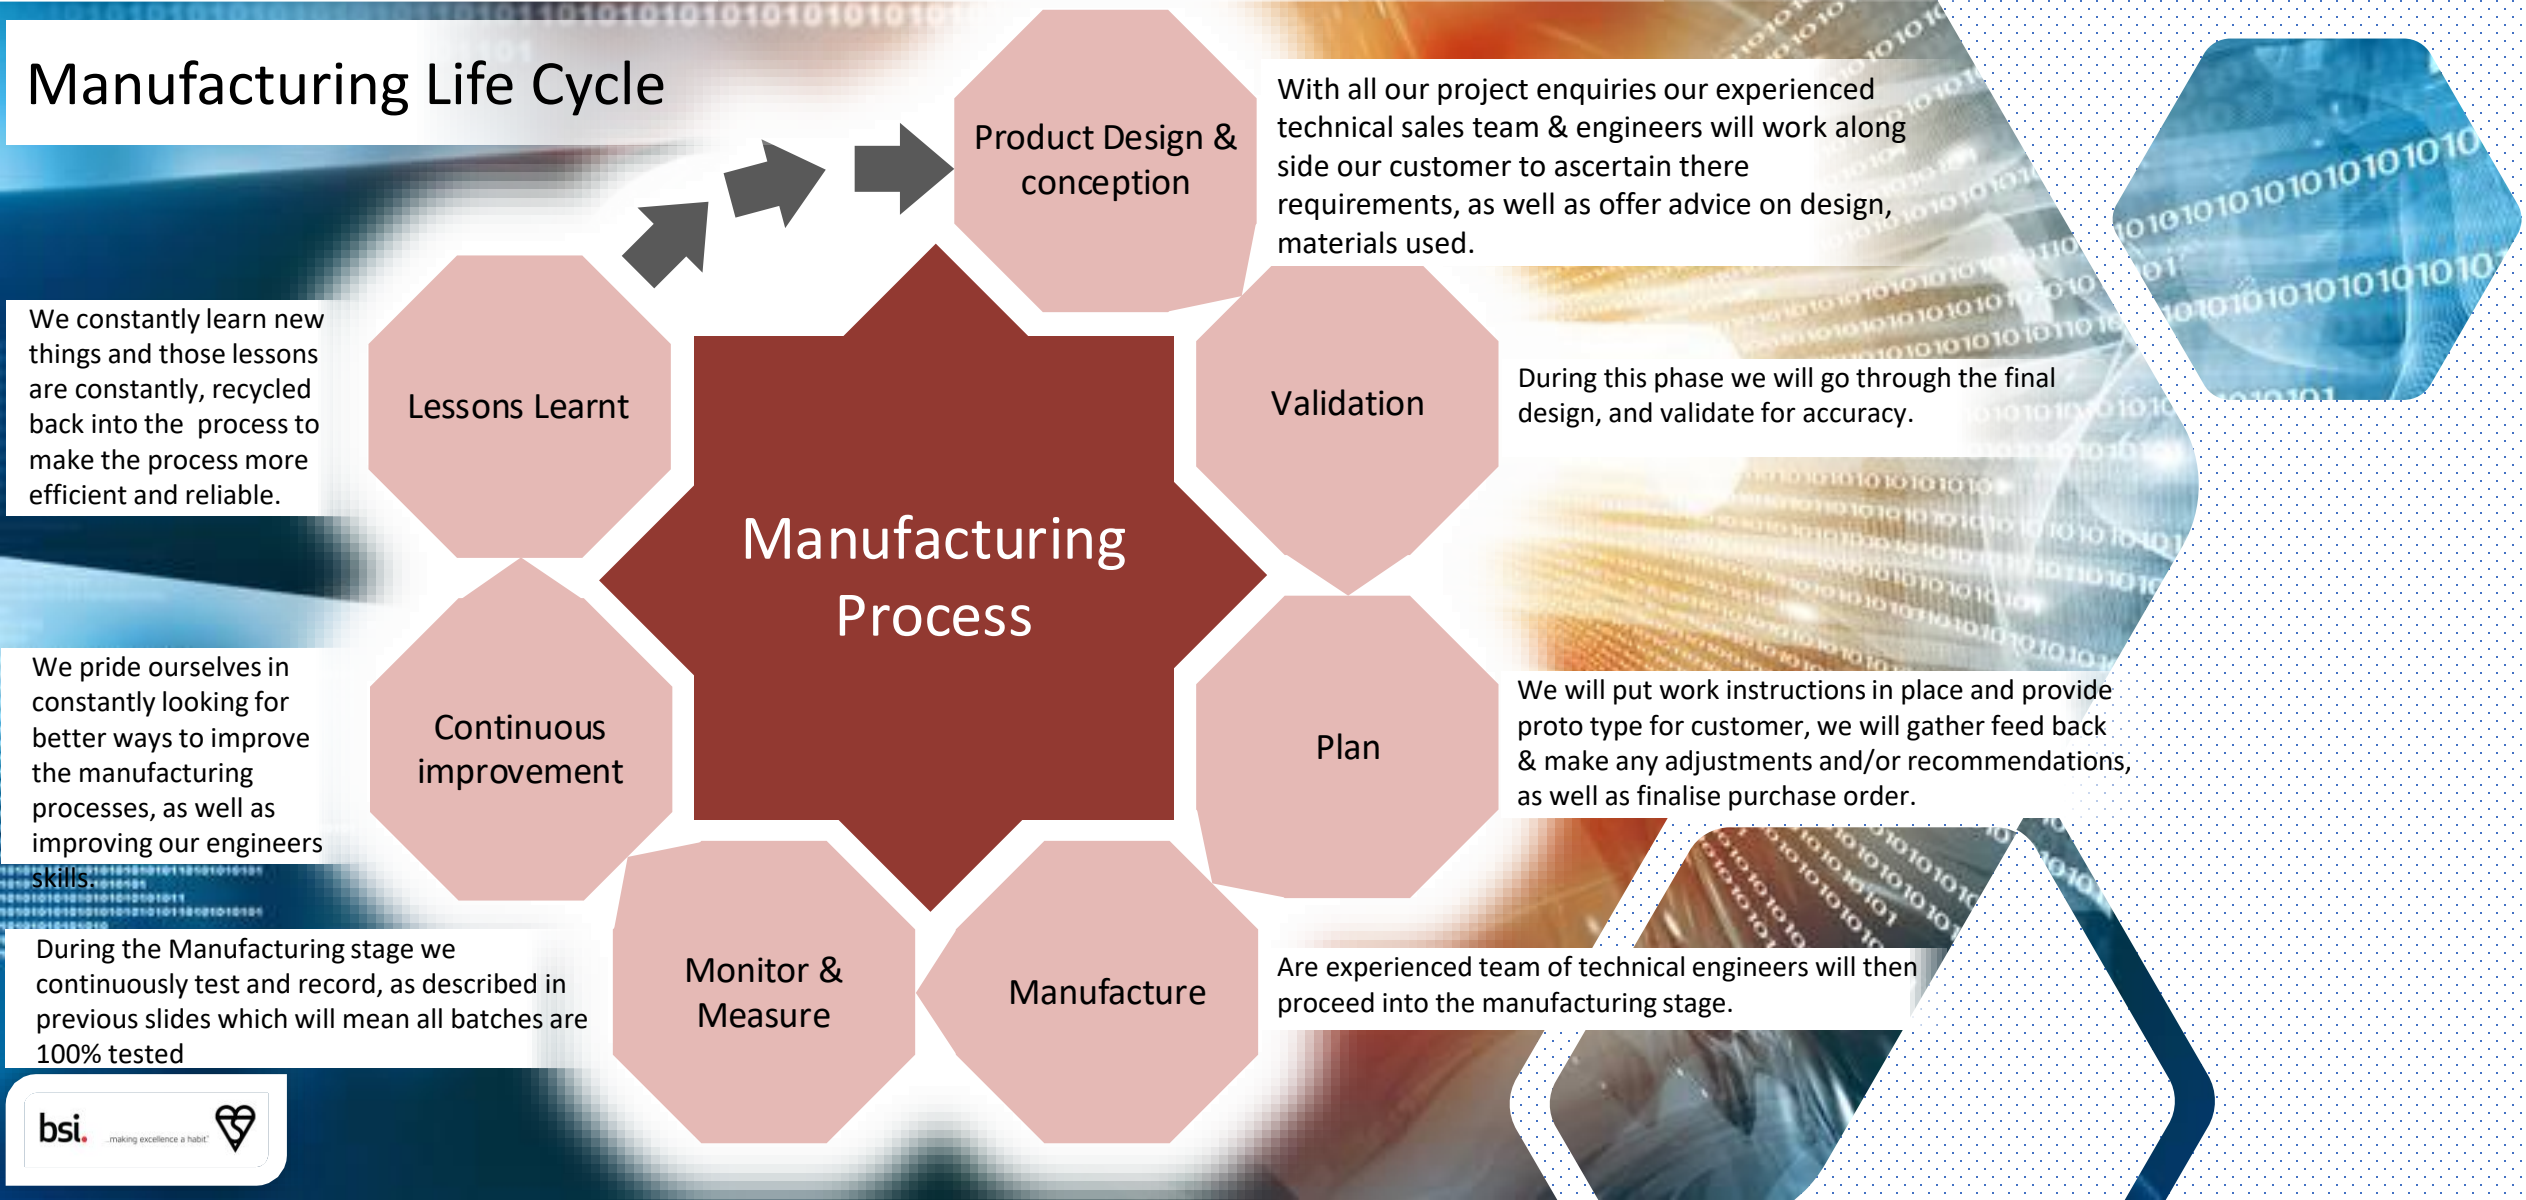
Manufacturing Life Cycle

Product Design & conception

With all our project enquiries our experienced technical sales team & engineers will work along side our customer to ascertain there requirements, as well as offer advice on design, materials used.

We constantly learn new things and those lessons are constantly, recycled back into the process to make the process more efficient and reliable.

Lessons Learnt

Validation

During this phase we will go through the final design, and validate for accuracy.

Manufacturing Process

We pride ourselves in constantly looking for better ways to improve the manufacturing processes, as well as improving our engineers skills.

Continuous improvement

Plan

We will put work instructions in place and provide proto type for customer, we will gather feed back & make any adjustments and/or recommendations, as well as finalise purchase order.

During the Manufacturing stage we continuously test and record, as described in previous slides which will mean all batches are 100% tested

Monitor & Measure

Manufacture

Are experienced team of technical engineers will then proceed into the manufacturing stage.

bsi. ...making excellence a habit.